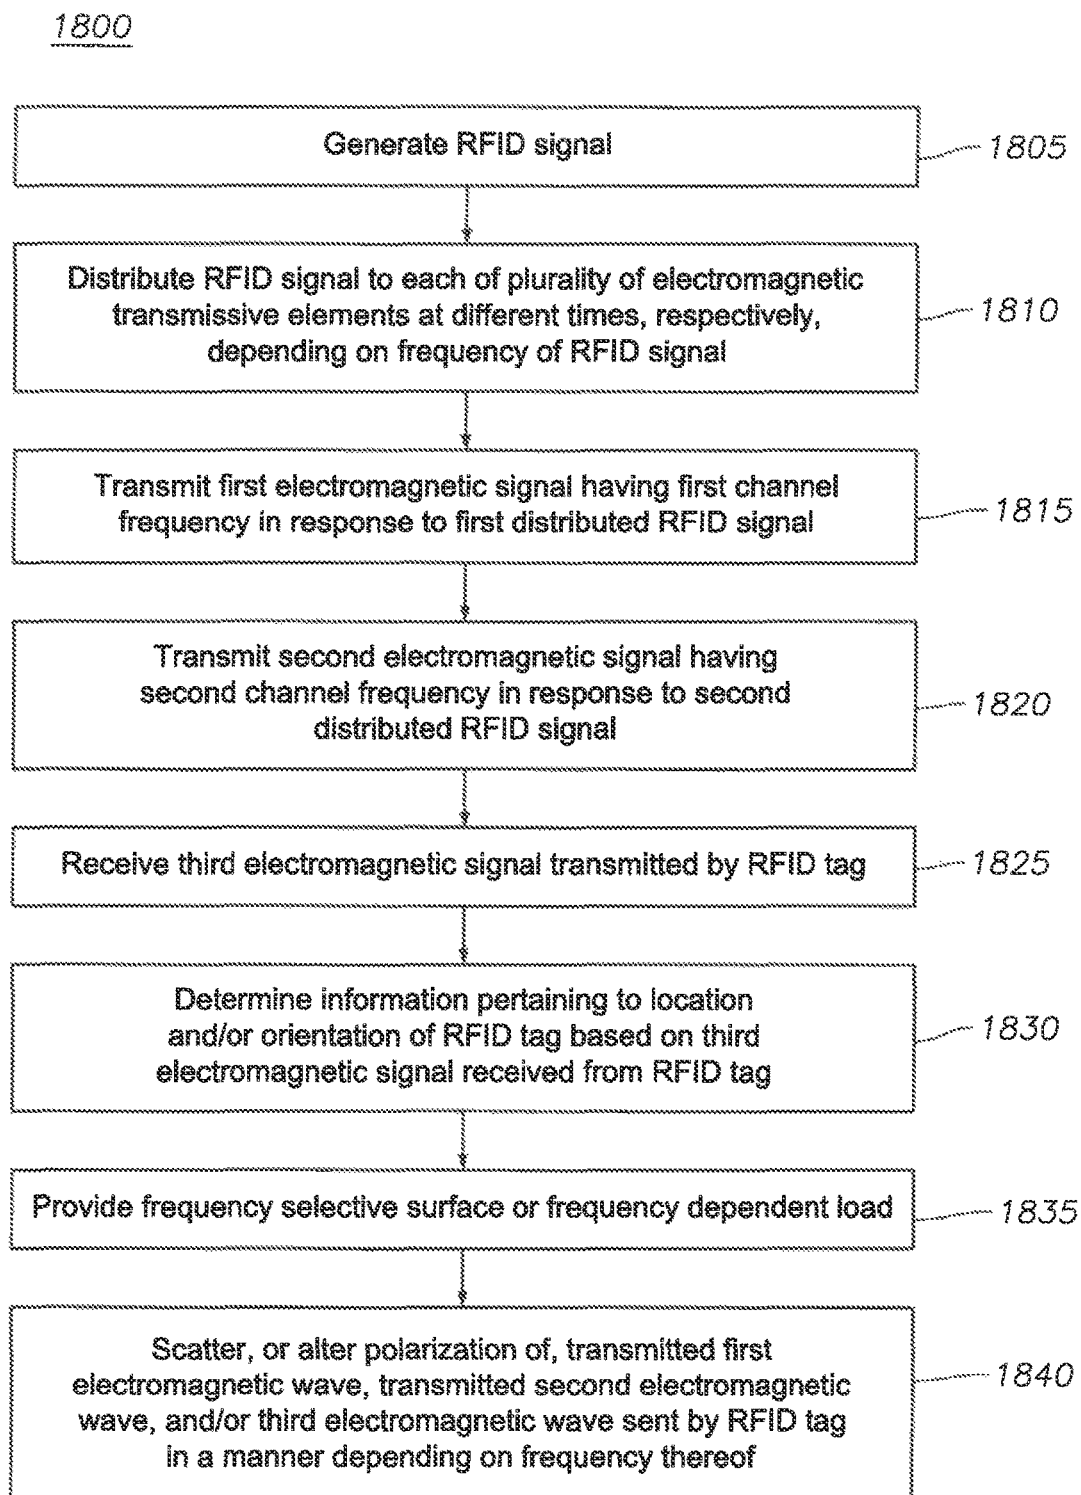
1800

Generate RFID signal

1805

Distribute RFID signal to each of plurality of electromagnetic transmissive elements at different times, respectively, depending on frequency of RFID signal

1810

Transmit first electromagnetic signal having first channel frequency in response to first distributed RFID signal

1815

Transmit second electromagnetic signal having second channel frequency in response to second distributed RFID signal

1820

Receive third electromagnetic signal transmitted by RFID tag

1825

Determine information pertaining to location and/or orientation of RFID tag based on third electromagnetic signal received from RFID tag

1830

Provide frequency selective surface or frequency dependent load

1835

Scatter, or alter polarization of, transmitted first electromagnetic wave, transmitted second electromagnetic wave, and/or third electromagnetic wave sent by RFID tag in a manner depending on frequency thereof

1840